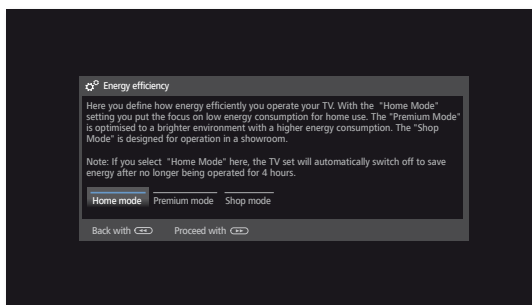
Energy efficiency

Here you define how energy efficiently you operate your TV. With the "Home Mode" setting you put the focus on low energy consumption for home use. The "Premium Mode" is optimised to a brighter environment with a higher energy consumption. The "Shop Mode" is designed for operation in a showroom.

Note: If you select "Home Mode" here, the TV set will automatically switch off to save energy after no longer being operated for 4 hours.

Home mode Premium mode Shop mode

Back with Proceed with